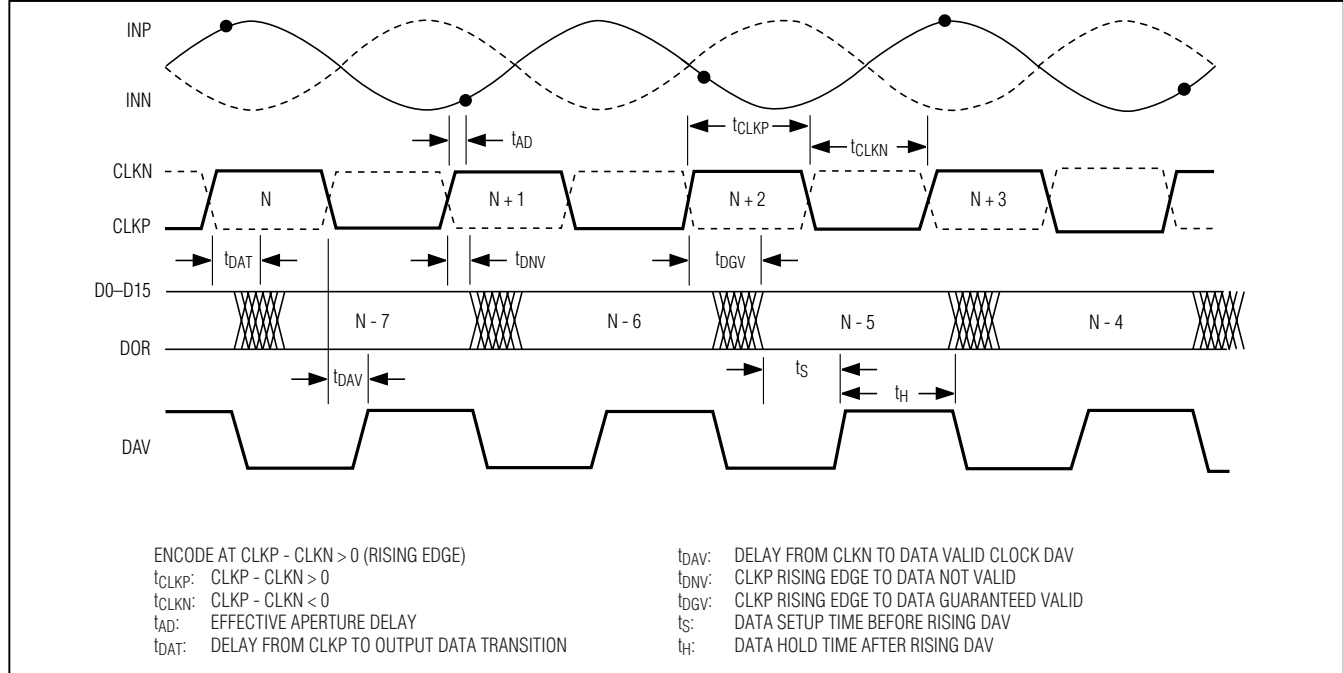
INP

INN

$t_{AD}$

$t_{CLKP}$

$t_{CLKN}$

CLKN

CLKP

N

N + 1

N + 2

N + 3

$t_{DAT}$

$t_{DNV}$

$t_{DGV}$

D0–D15

DOR

N - 7

N - 6

N - 5

N - 4

$t_{DAV}$

$t_S$

$t_H$

DAV

ENCODE AT CLKP - CLKN > 0 (RISING EDGE)
$t_{CLKP}$: CLKP - CLKN > 0
$t_{CLKN}$: CLKP - CLKN < 0
$t_{AD}$: EFFECTIVE APERTURE DELAY
$t_{DAT}$: DELAY FROM CLKP TO OUTPUT DATA TRANSITION

$t_{DAV}$: DELAY FROM CLKN TO DATA VALID CLOCK DAV
$t_{DNV}$: CLKP RISING EDGE TO DATA NOT VALID
$t_{DGV}$: CLKP RISING EDGE TO DATA GUARANTEED VALID
$t_S$: DATA SETUP TIME BEFORE RISING DAV
$t_H$: DATA HOLD TIME AFTER RISING DAV